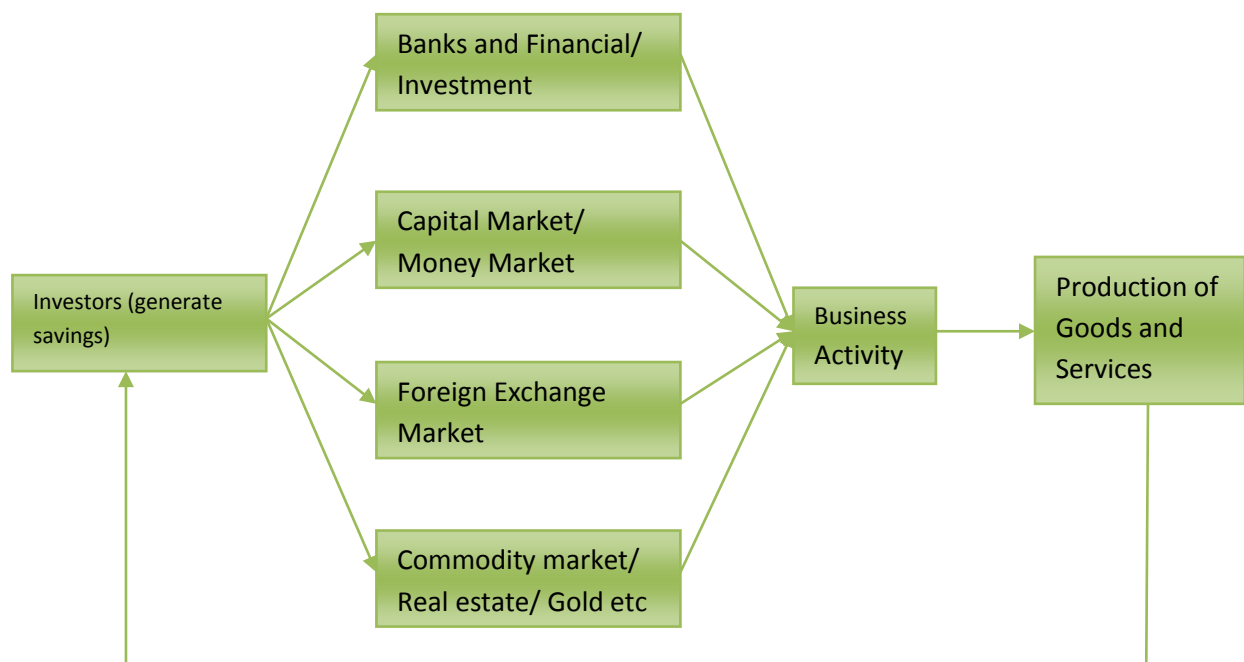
Investors (generate savings)

Banks and Financial/ Investment

Capital Market/ Money Market

Foreign Exchange Market

Commodity market/ Real estate/ Gold etc

Business Activity

Production of Goods and Services